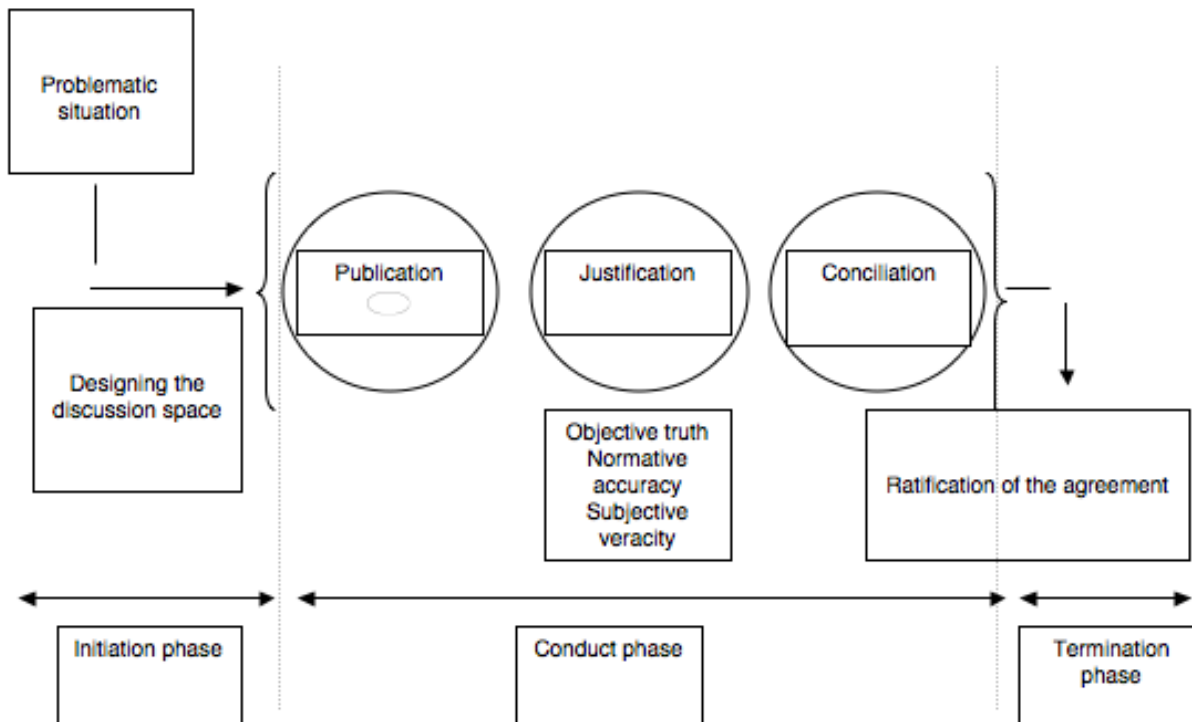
Problematic situation

Designing the discussion space

Publication

Justification

Conciliation

Objective truth
Normative accuracy
Subjective veracity

Ratification of the agreement

Initiation phase

Conduct phase

Termination phase